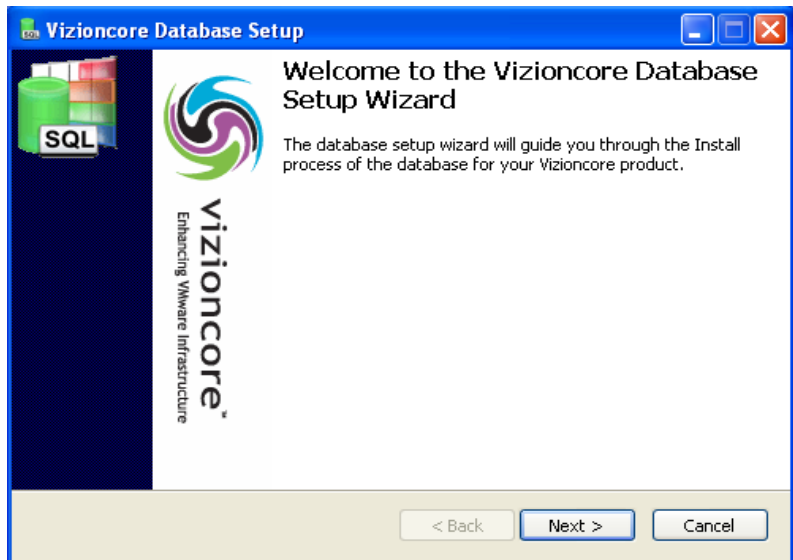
Vizioncore Database Setup

SQL

vizioncore
Enhancing VMware Infrastructure

Welcome to the Vizioncore Database Setup Wizard

The database setup wizard will guide you through the Install process of the database for your Vizioncore product.

< Back
Next >
Cancel